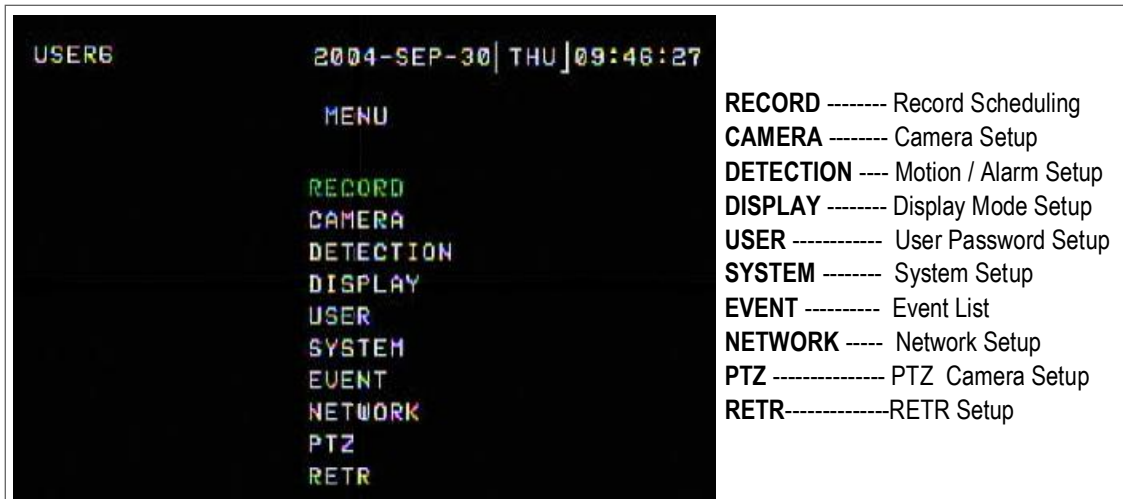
USER6 2004-SEP-30 THU 09:46:27

MENU

RECORD
CAMERA
DETECTION
DISPLAY
USER
SYSTEM
EVENT
NETWORK
PTZ
RETR

**RECORD** -------- Record Scheduling
**CAMERA** -------- Camera Setup
**DETECTION** ---- Motion / Alarm Setup
**DISPLAY** -------- Display Mode Setup
**USER** ------------ User Password Setup
**SYSTEM** -------- System Setup
**EVENT** ---------- Event List
**NETWORK** ----- Network Setup
**PTZ** --------------- PTZ Camera Setup
**RETR**--------------RETR Setup